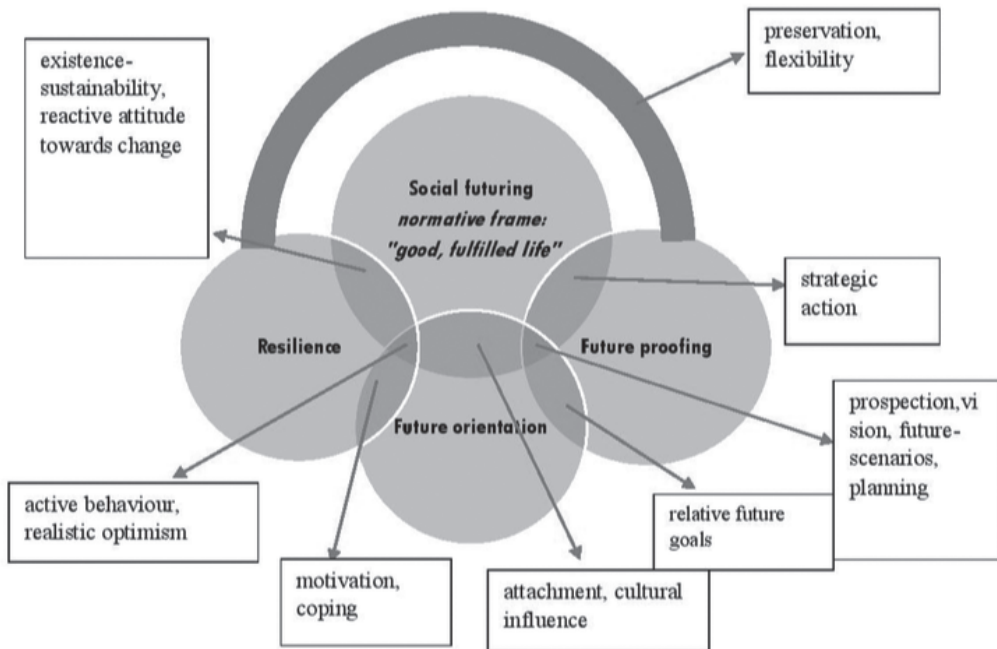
existence-sustainability, reactive attitude towards change

preservation, flexibility

Social futuring
normative frame:
"good, fulfilled life"

strategic action

Resilience

Future proofing

Future orientation

prospection,vi sion, future-scenarios, planning

active behaviour, realistic optimism

relative future goals

motivation, coping

attachment, cultural influence